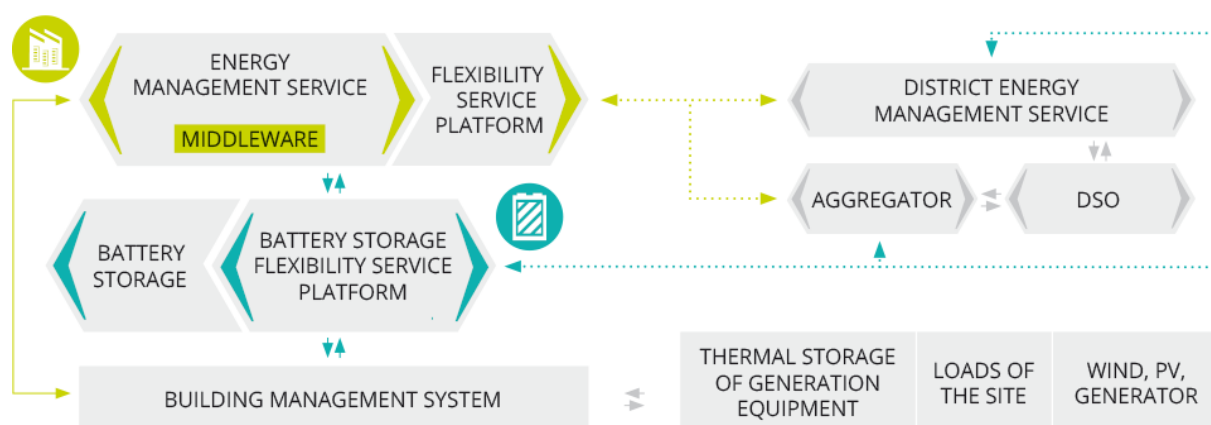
ENERGY MANAGEMENT SERVICE

MIDDLEWARE

FLEXIBILITY SERVICE PLATFORM

DISTRICT ENERGY MANAGEMENT SERVICE

AGGREGATOR

DSO

BATTERY STORAGE

BATTERY STORAGE FLEXIBILITY SERVICE PLATFORM

BUILDING MANAGEMENT SYSTEM

THERMAL STORAGE OF GENERATION EQUIPMENT

LOADS OF THE SITE

WIND, PV, GENERATOR